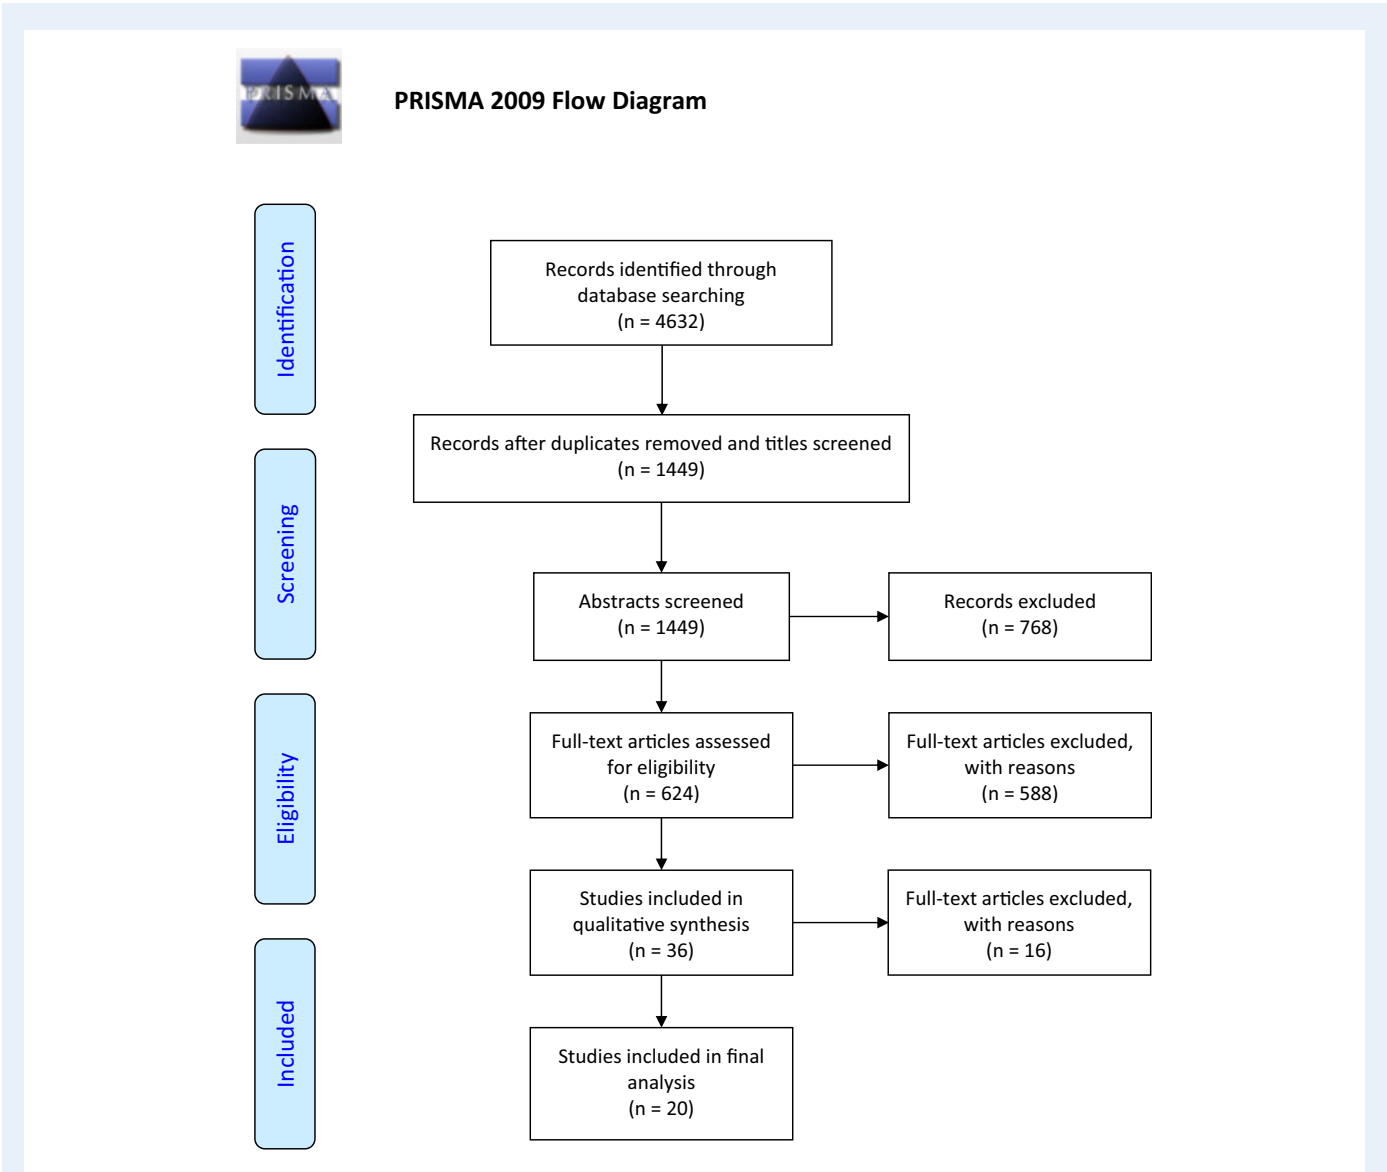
PRISMA

PRISMA 2009 Flow Diagram

Identification

Records identified through database searching (n = 4632)

Records after duplicates removed and titles screened (n = 1449)

Screening

Abstracts screened (n = 1449)

Records excluded (n = 768)

Eligibility

Full-text articles assessed for eligibility (n = 624)

Full-text articles excluded, with reasons (n = 588)

Studies included in qualitative synthesis (n = 36)

Full-text articles excluded, with reasons (n = 16)

Included

Studies included in final analysis (n = 20)